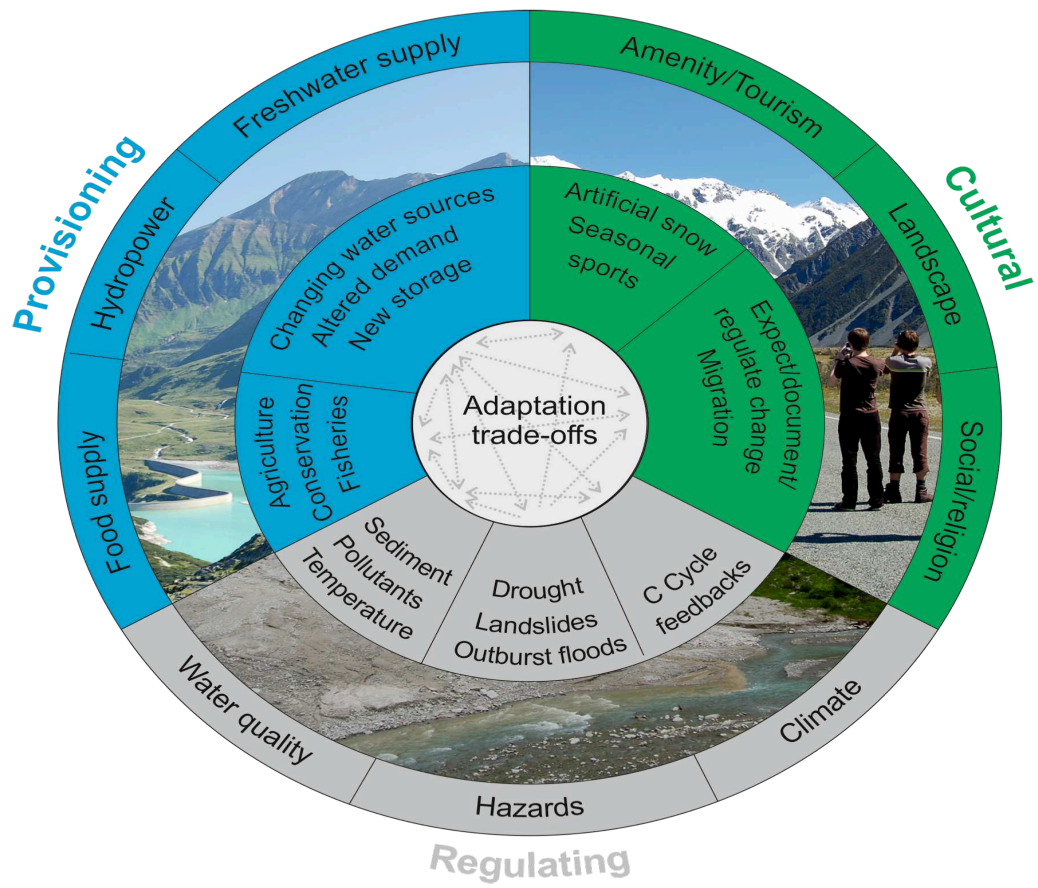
Provisioning

Freshwater supply

Hydropower

Food supply

Changing water sources
Altered demand
New storage

Agriculture
Conservation
Fisheries

Cultural

Amenity/Tourism

Landscape

Social/religion

Artificial snow
Seasonal sports

Expect/document/
regulate change
Migration

Adaptation trade-offs

Sediment
Pollutants
Temperature

Drought
Landslides
Outburst floods

C Cycle
feedbacks

Water quality

Hazards

Climate

Regulating